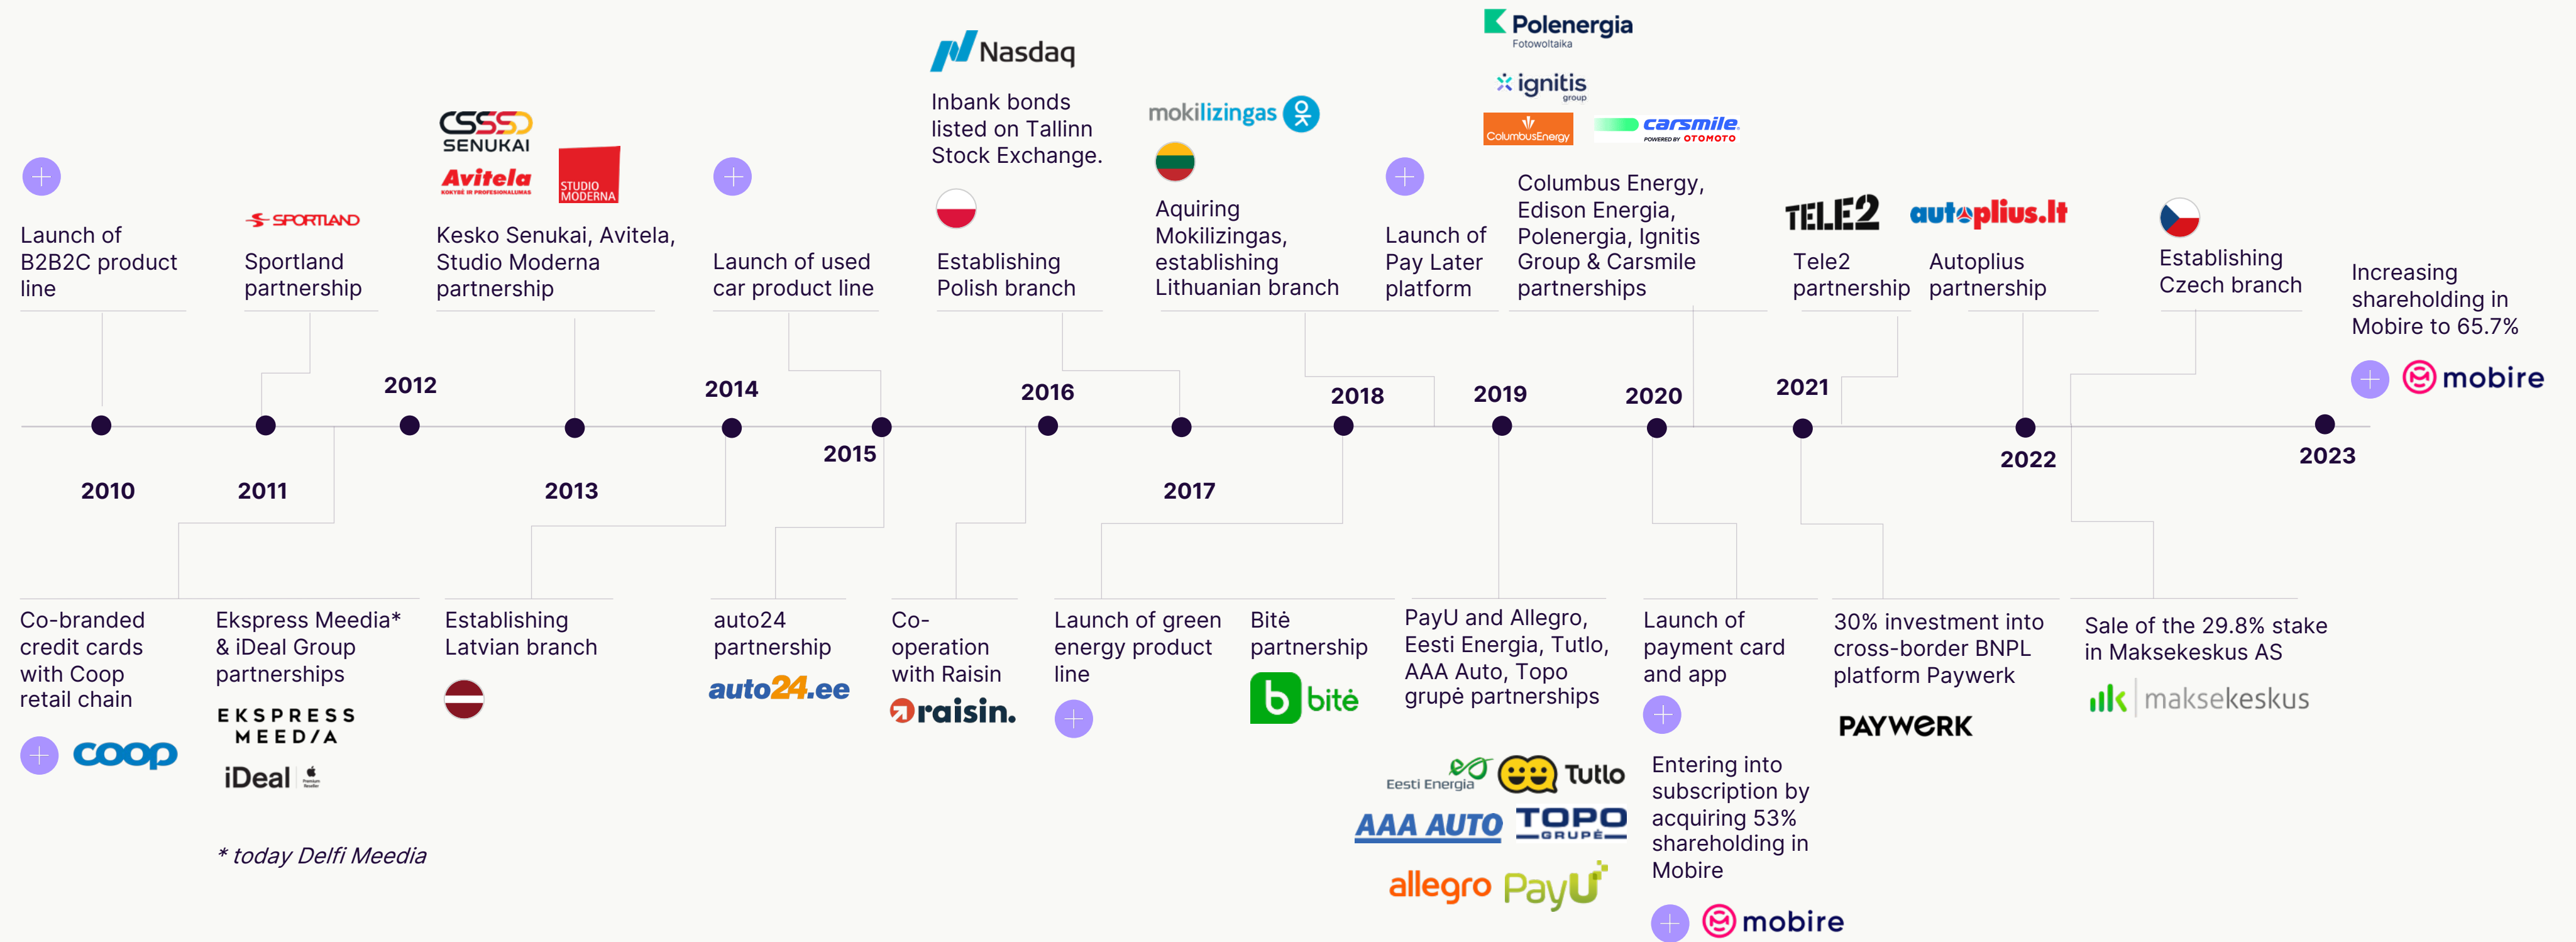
Nasdaq

Polenergia Fotowoltaika

ignitis group

ColumbusEnergy carsmile POWERED BY OTOMOTO

mokilizingas

CSSSD SENUKAI

Avitela

STUDIO MODERNA

Launch of B2B2C product line

SPORTLAND

Sportland partnership

Kesko Senukai, Avitela, Studio Moderna partnership

Launch of used car product line

Inbank bonds listed on Tallinn Stock Exchange.

Establishing Polish branch

Aquiring Mokilizingas, establishing Lithuanian branch

Launch of Pay Later platform

Columbus Energy, Edison Energia, Polenergia, Ignitis Group & Carsmile partnerships

TELE2

Tele2 partnership

autoplius.lt

Autoplius partnership

Establishing Czech branch

Increasing shareholding in Mobire to 65.7%

mobire

2012

2014

2016

2018

2019

2020

2021

2010

2011

2013

2015

2017

2022

2023

Co-branded credit cards with Coop retail chain

coop

Ekspress Meedia* & iDeal Group partnerships

EKSPRESS MEEDIA

iDeal

Establishing Latvian branch

auto24 partnership

auto24.ee

Co-operation with Raisin

raisin.

Launch of green energy product line

Bitė partnership

bitė

PayU and Allegro, Eesti Energia, Tutlo, AAA Auto, Topo grupė partnerships

Launch of payment card and app

30% investment into cross-border BNPL platform Paywerk

PAYWERK

Sale of the 29.8% stake in Maksekeskus AS

maksekeskus

Eesti Energia Tutlo

AAA AUTO TOPO GRUPĖ

allegro PayU

Entering into subscription by acquiring 53% shareholding in Mobire

mobire

* today Delfi Meedia